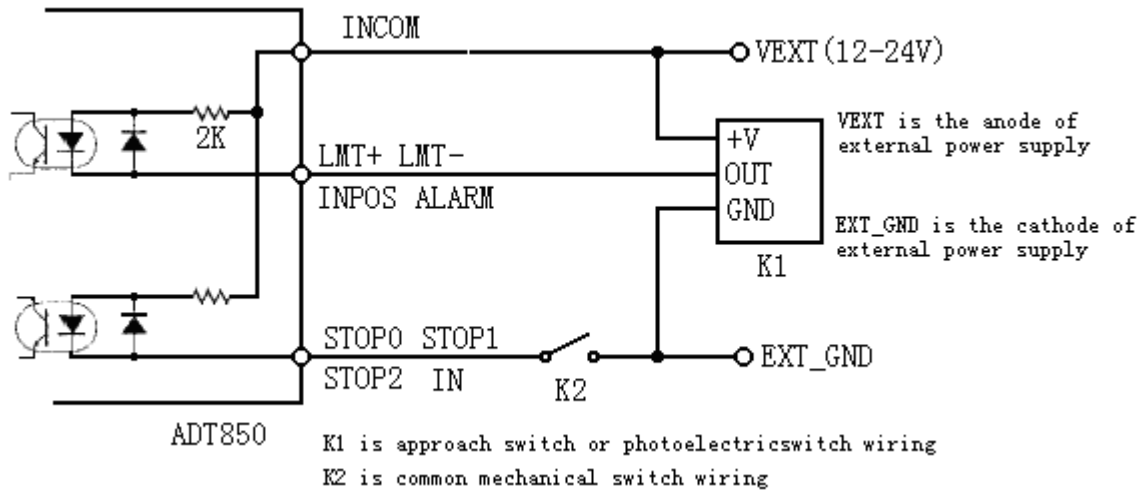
INCOM

VEXT(12-24V)

2K

LMT+ LMT-

INPOS ALARM

+V
OUT
GND

K1

VEXT is the anode of external power supply

EXT_GND is the cathode of external power supply

STOP0 STOP1

STOP2 IN

K2

EXT_GND

ADT850

K1 is approach switch or photoelectricswitch wiring

K2 is common mechanical switch wiring